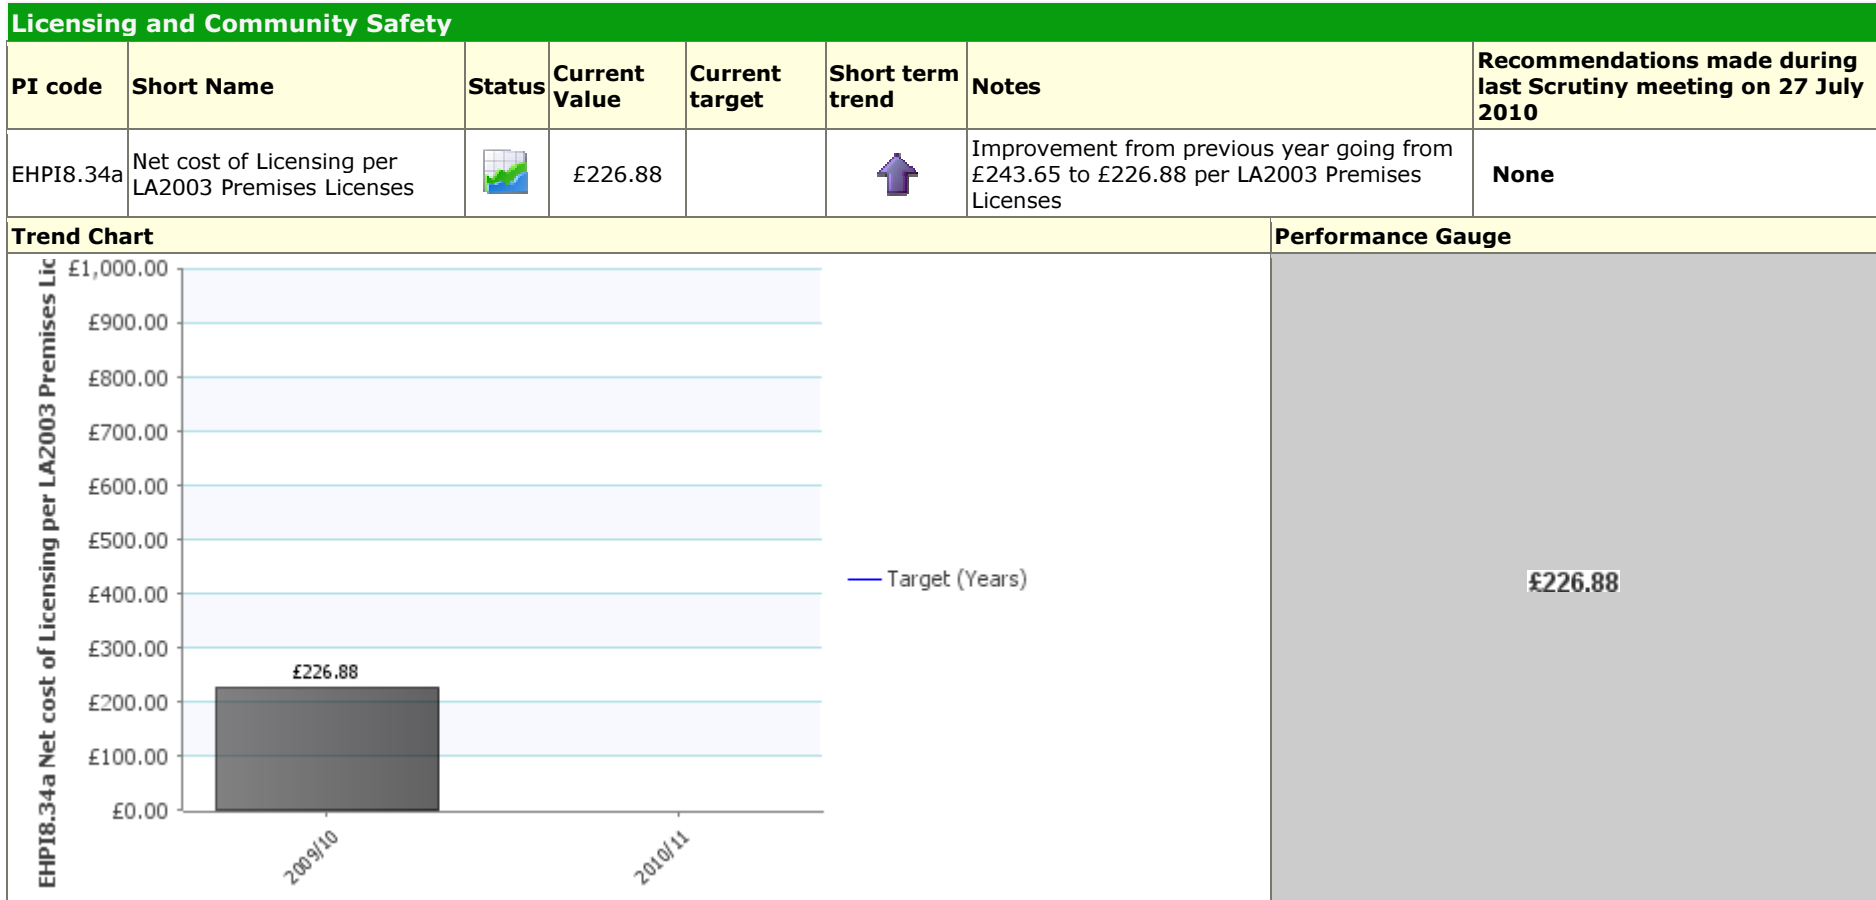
Licensing and Community Safety

| PI code | Short Name | Status | Current Value | Current target | Short term trend | Notes | Recommendations made during last Scrutiny meeting on 27 July 2010 |
|---|---|---|---|---|---|---|---|
| EHPI8.34a | Net cost of Licensing per LA2003 Premises Licenses | | £226.88 | | | Improvement from previous year going from £243.65 to £226.88 per LA2003 Premises Licenses | None |

Trend Chart

Performance Gauge

EHPI8.34a Net cost of Licensing per LA2003 Premises Lic

£1,000.00
£900.00
£800.00
£700.00
£600.00
£500.00
£400.00
£300.00
£200.00
£100.00
£0.00

£226.88

2009/10
2010/11

Target (Years)

£226.88